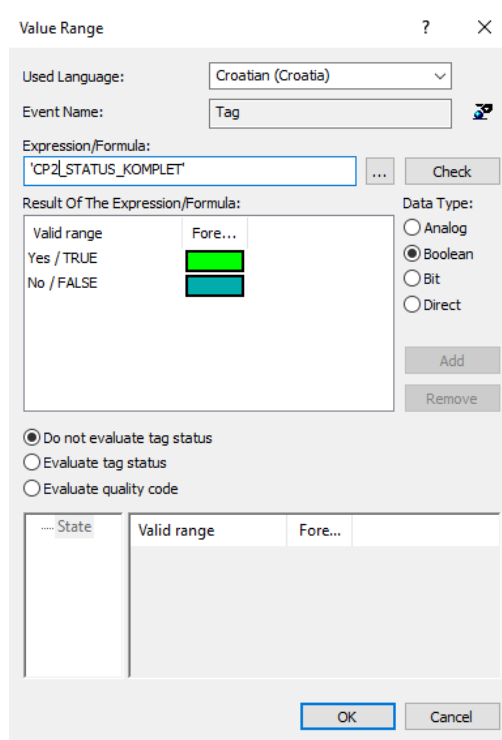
Value Range ? ×

Used Language: Croatian (Croatia)

Event Name: Tag

Expression/Formula:

'CP2_STATUS_KOMPLET' ... Check

Result Of The Expression/Formula:

| Valid range | Fore... |
|---|---|
| Yes / TRUE | |
| No / FALSE | |

Data Type:
Analog
Boolean
Bit
Direct

Add
Remove

Do not evaluate tag status
Evaluate tag status
Evaluate quality code

State

| Valid range | Fore... |
|---|---|

OK Cancel